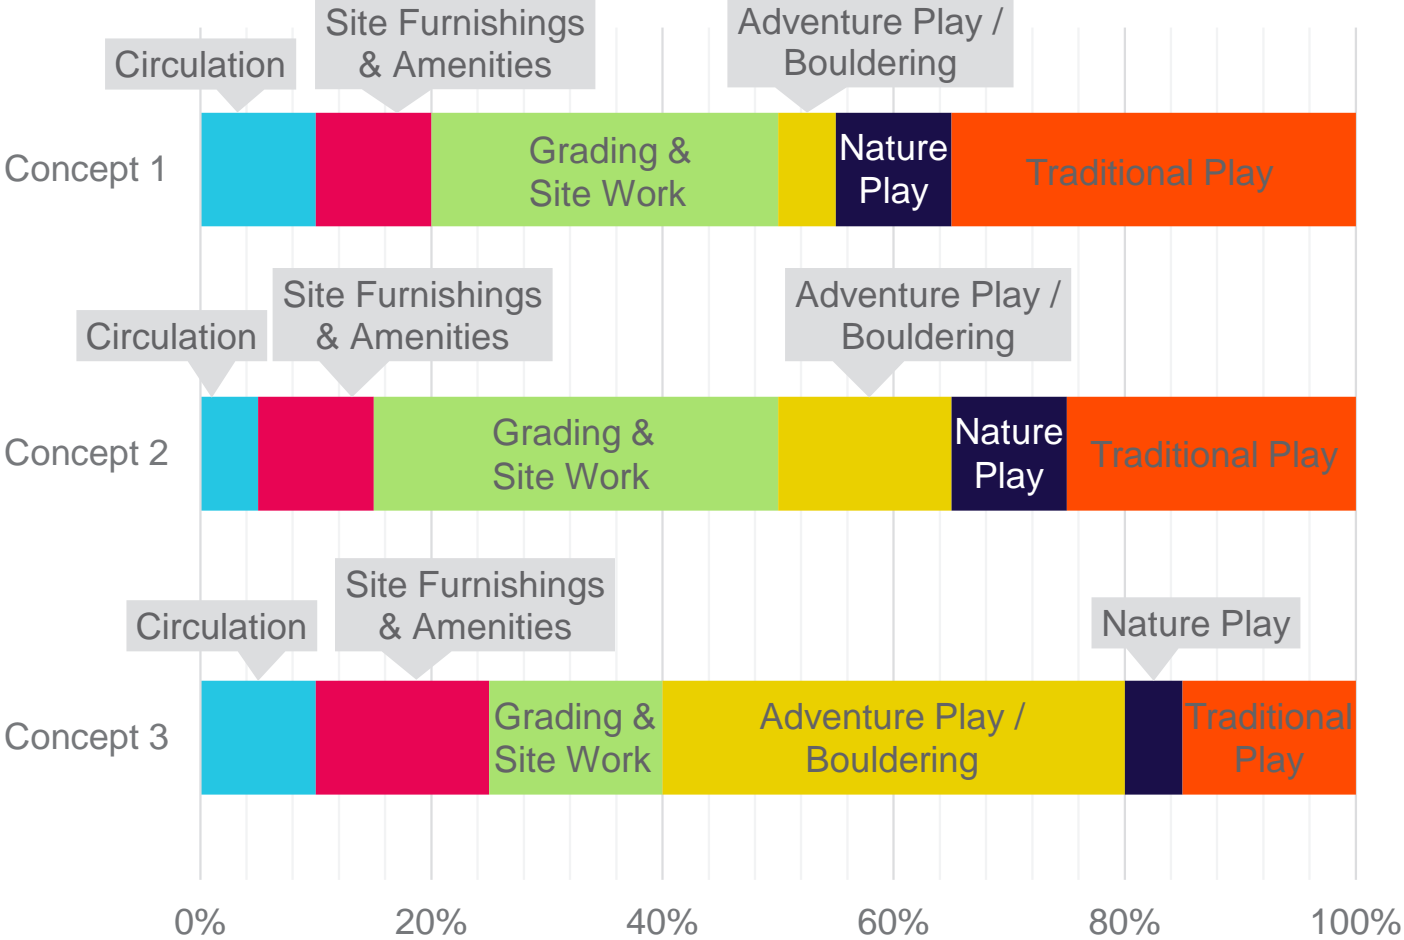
Circulation

Site Furnishings & Amenities

Adventure Play / Bouldering

Concept 1

Grading & Site Work

Nature Play

Traditional Play

Circulation

Site Furnishings & Amenities

Adventure Play / Bouldering

Concept 2

Grading & Site Work

Nature Play

Traditional Play

Circulation

Site Furnishings & Amenities

Nature Play

Concept 3

Grading & Site Work

Adventure Play / Bouldering

Traditional Play

0%
20%
40%
60%
80%
100%